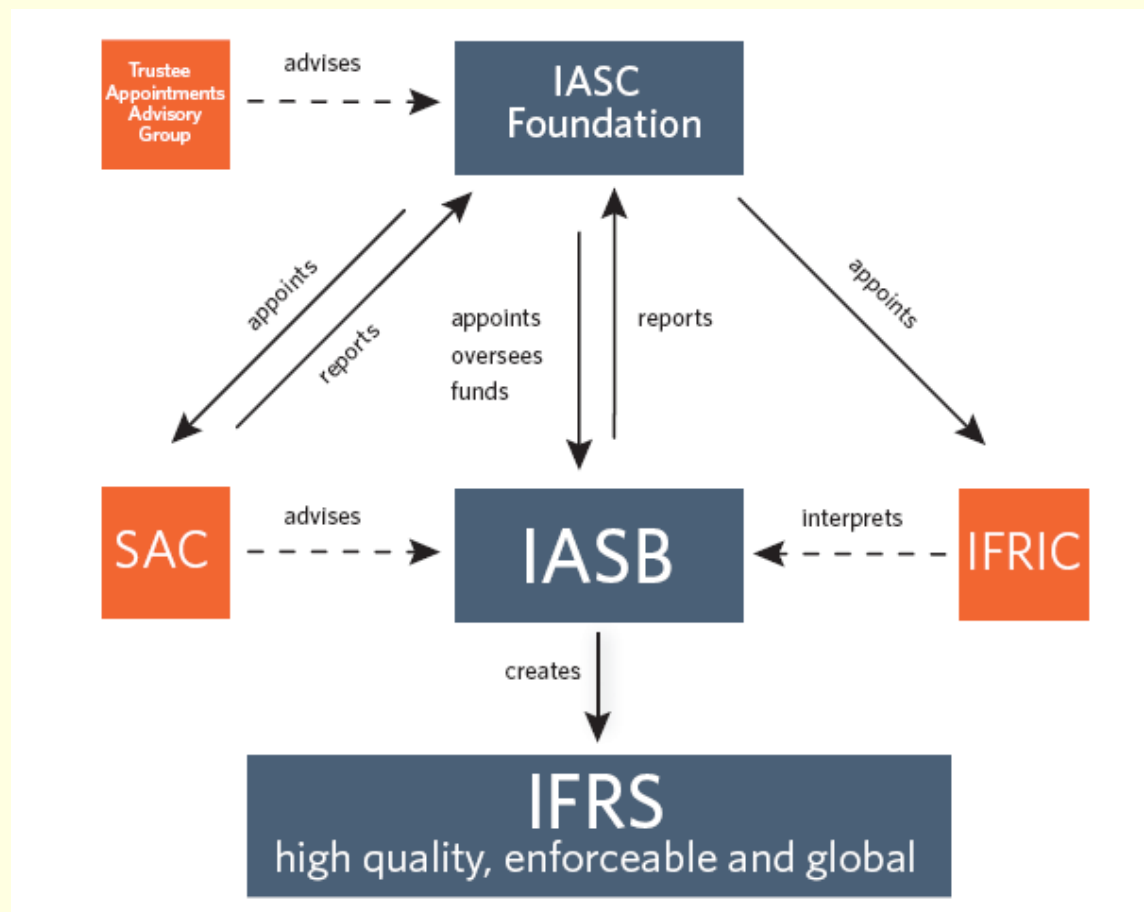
Trustee Appointments Advisory Group

advises

IASC Foundation

appoints

reports

appoints
oversees
funds

reports

appoints

SAC

advises

IASB

interprets

IFRIC

creates

IFRS
high quality, enforceable and global